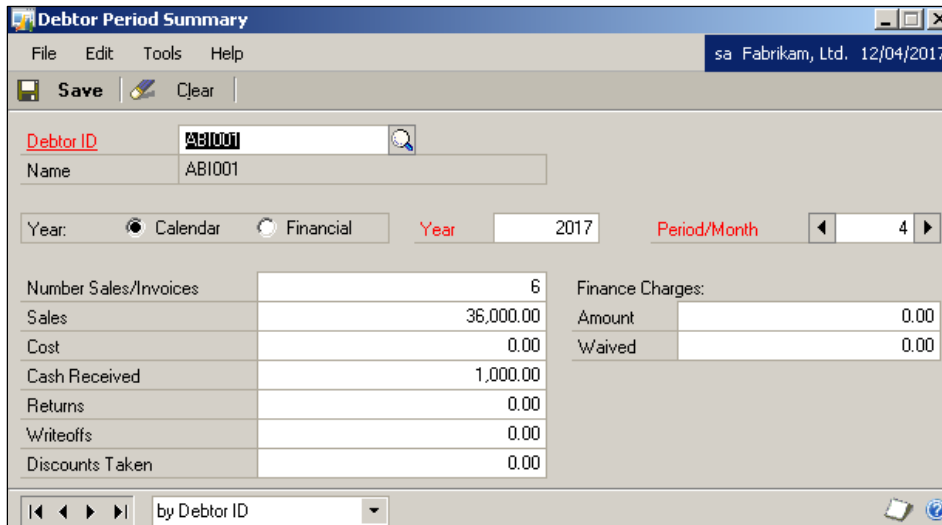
Debtor Period Summary

File Edit Tools Help

sa Fabrikam, Ltd. 12/04/2017

Save Clear

Debtor ID ABI001

Name ABI001

Year: Calendar Financial

Year 2017

Period/Month 4

| Number Sales/Invoices | 6 |
|---|---|
| Sales | 36,000.00 |
| Cost | 0.00 |
| Cash Received | 1,000.00 |
| Returns | 0.00 |
| Writeoffs | 0.00 |
| Discounts Taken | 0.00 |

Finance Charges:

| Amount | 0.00 |
|---|---|
| Waived | 0.00 |

by Debtor ID